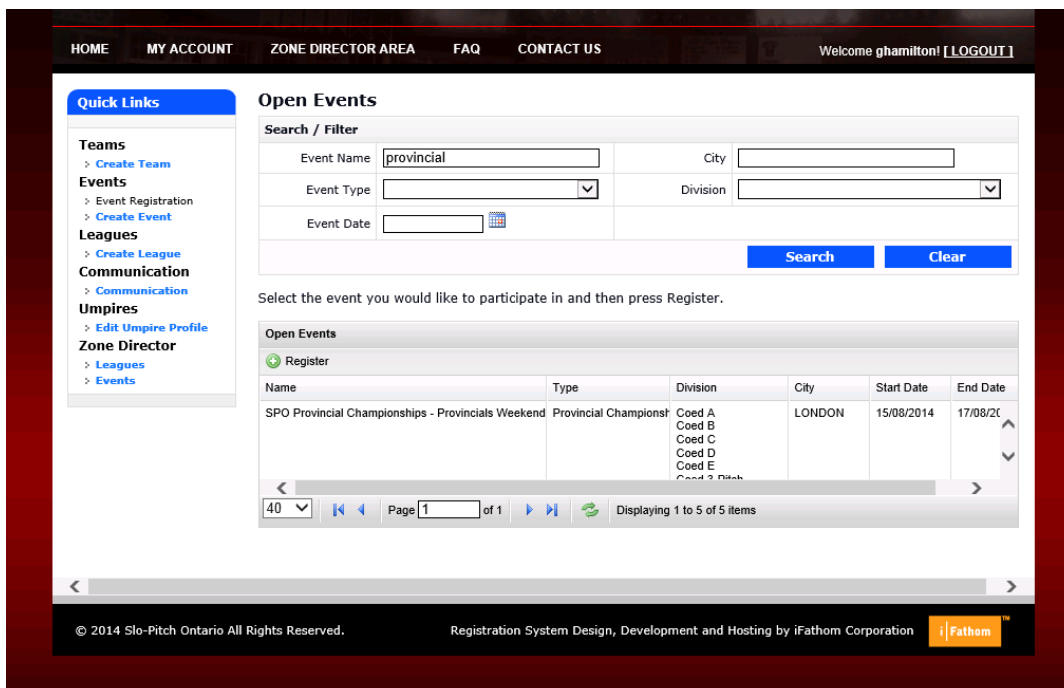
HOME MY ACCOUNT ZONE DIRECTOR AREA FAQ CONTACT US

Welcome ghamilton! [ LOGOUT ]

Quick Links

Teams
Create Team
Events
Event Registration
Create Event
Leagues
Create League
Communication
Communication
Umpires
Edit Umpire Profile
Zone Director
Leagues
Events

Open Events

Search / Filter

Event Name provincial
City
Event Type
Division
Event Date

Search Clear

Select the event you would like to participate in and then press Register.

Open Events

Register

| Name | Type | Division | City | Start Date | End Date |
|---|---|---|---|---|---|
| SPO Provincial Championships - Provincials Weekend | Provincial Championsh | Coed A Coed B Coed C Coed D Coed E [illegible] | LONDON | 15/08/2014 | 17/08/2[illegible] |

40 Page 1 of 1 Displaying 1 to 5 of 5 items

© 2014 Slo-Pitch Ontario All Rights Reserved.

Registration System Design, Development and Hosting by iFathom Corporation

iFathom™